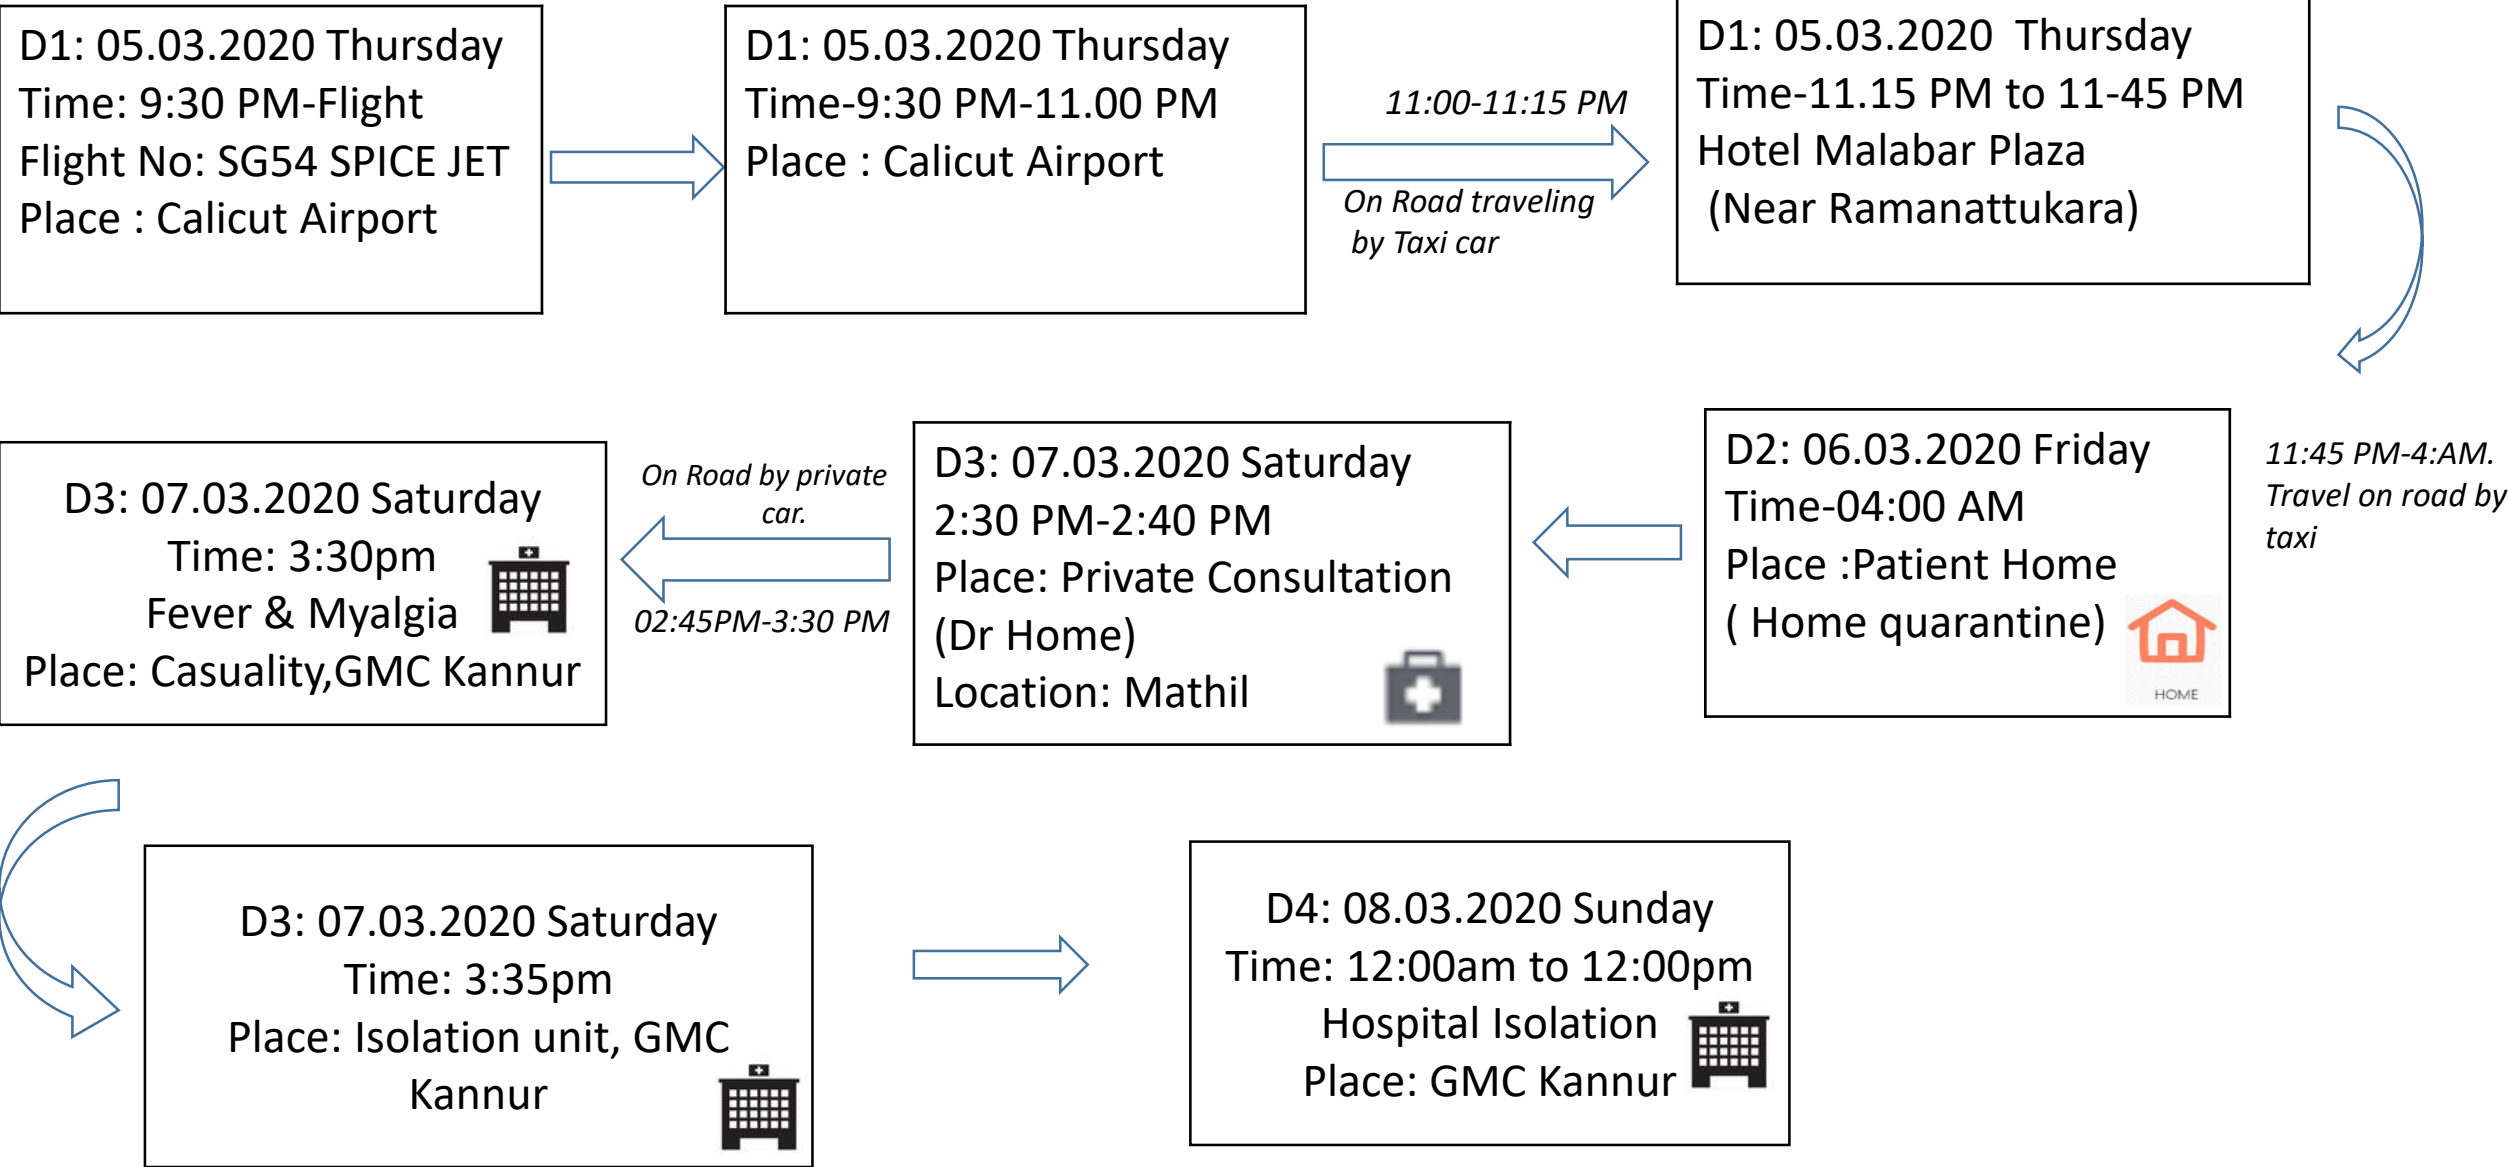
D1: 05.03.2020 Thursday
Time: 9:30 PM-Flight
Flight No: SG54 SPICE JET
Place : Calicut Airport

D1: 05.03.2020 Thursday
Time-9:30 PM-11.00 PM
Place : Calicut Airport

11:00-11:15 PM

On Road traveling by Taxi car

D1: 05.03.2020 Thursday
Time-11.15 PM to 11-45 PM
Hotel Malabar Plaza
(Near Ramanattukara)

11:45 PM-4:AM. Travel on road by taxi

D2: 06.03.2020 Friday
Time-04:00 AM
Place :Patient Home
( Home quarantine)

HOME

D3: 07.03.2020 Saturday
2:30 PM-2:40 PM
Place: Private Consultation
(Dr Home)
Location: Mathil

On Road by private car.

02:45PM-3:30 PM

D3: 07.03.2020 Saturday
Time: 3:30pm
Fever & Myalgia
Place: Casuality,GMC Kannur

D3: 07.03.2020 Saturday
Time: 3:35pm
Place: Isolation unit, GMC Kannur

D4: 08.03.2020 Sunday
Time: 12:00am to 12:00pm
Hospital Isolation
Place: GMC Kannur